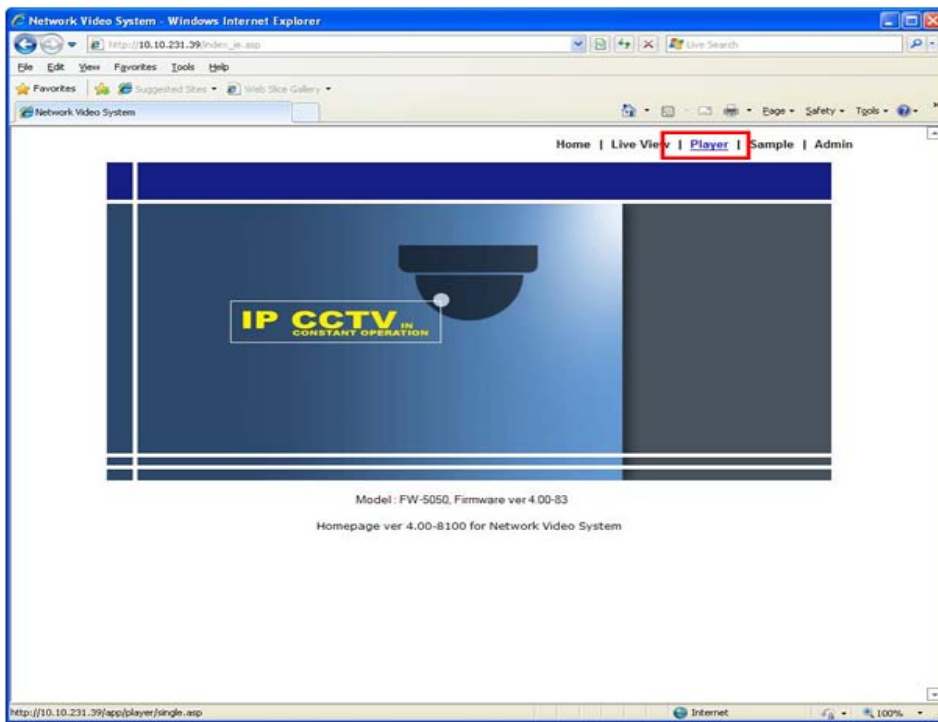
Network Video System - Windows Internet Explorer

http://10.10.231.39/index_ie.asp

Live Search

File Edit View Favorites Tools Help

Favorites | Suggested Sites ▾ Web Slice Gallery ▾

Network Video System

Page ▾ Safety ▾ Tools ▾

Home | Live View | Player | Sample | Admin

IP CCTV IN CONSTANT OPERATION

Model : FW-5050, Firmware ver 4.00-83

Homepage ver 4.00-8100 for Network Video System

http://10.10.231.39/app/player/single.asp

Internet

100%